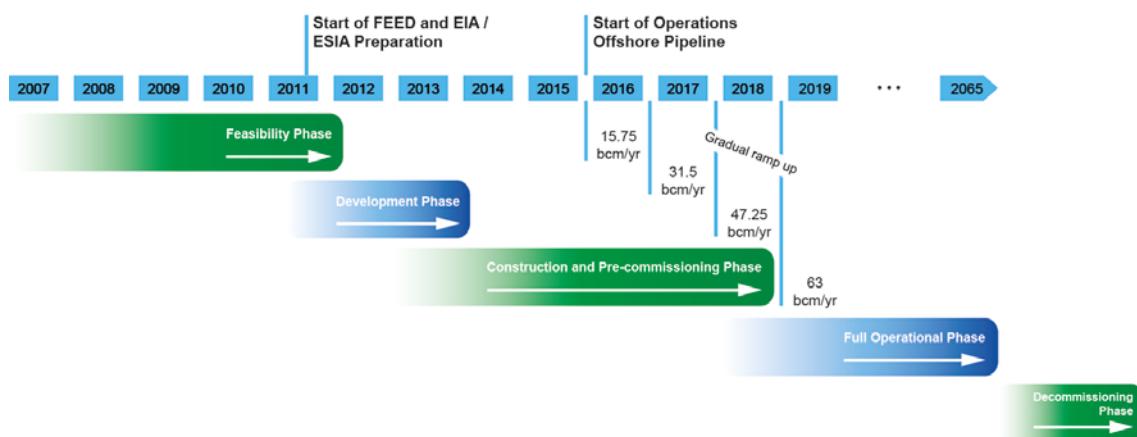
Start of FEED and EIA / ESIA Preparation

Start of Operations Offshore Pipeline

2007 2008 2009 2010 2011 2012 2013 2014 2015 2016 2017 2018 2019 ... 2065

Feasibility Phase

15.75 bcm/yr

31.5 bcm/yr

Gradual ramp up

47.25 bcm/yr

63 bcm/yr

Development Phase

Construction and Pre-commissioning Phase

Full Operational Phase

Decommissioning Phase